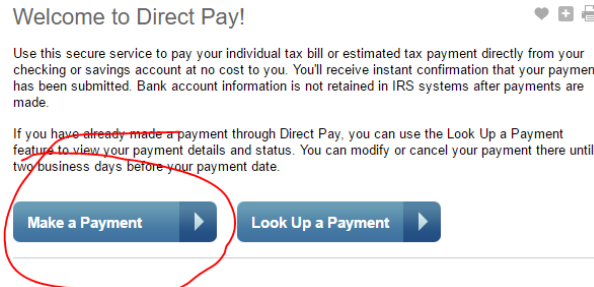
Welcome to Direct Pay!

Use this secure service to pay your individual tax bill or estimated tax payment directly from your checking or savings account at no cost to you. You'll receive instant confirmation that your paymen has been submitted. Bank account information is not retained in IRS systems after payments are made.

If you have already made a payment through Direct Pay, you can use the Look Up a Payment feature to view your payment details and status. You can modify or cancel your payment there until two business days before your payment date.

Make a Payment

Look Up a Payment